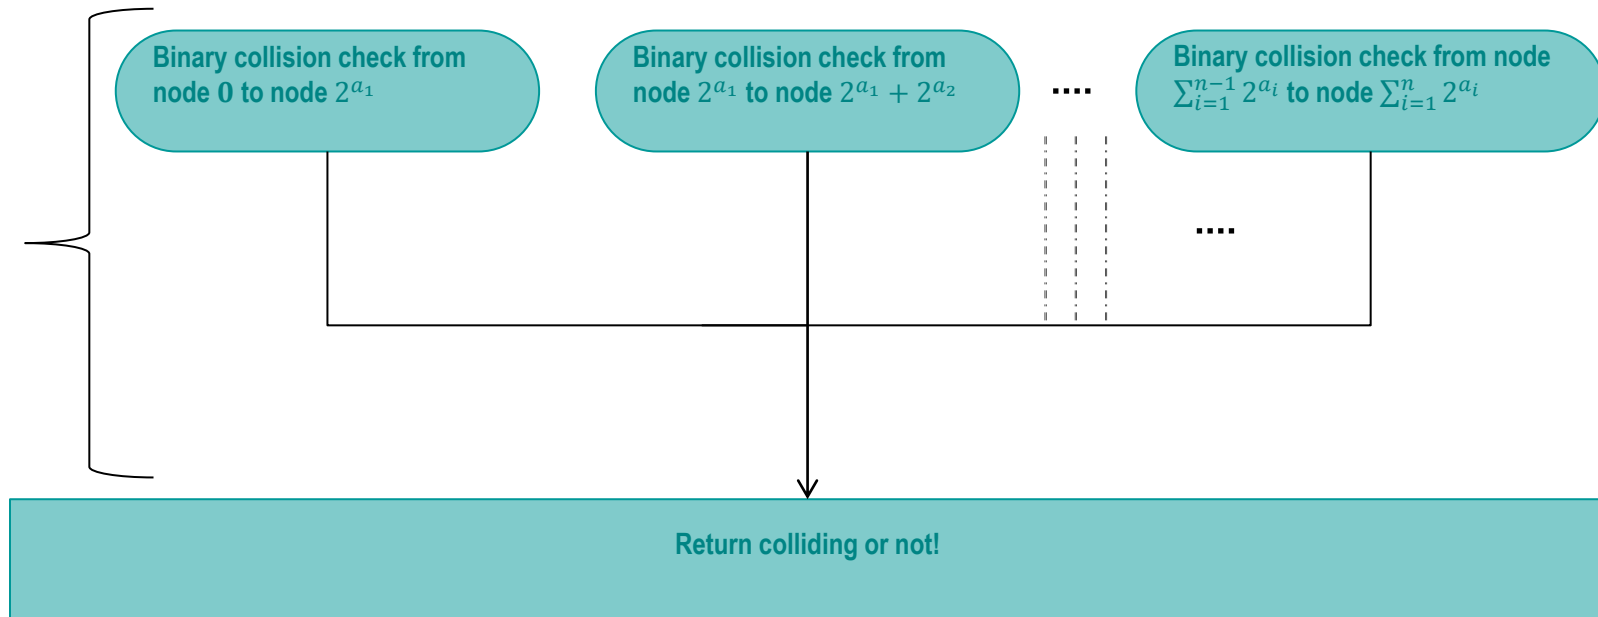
Binary collision check from node 0 to node $2^{a_1}$

Binary collision check from node $2^{a_1}$ to node $2^{a_1} + 2^{a_2}$

....

Binary collision check from node $\sum_{i=1}^{n-1} 2^{a_i}$ to node $\sum_{i=1}^{n} 2^{a_i}$

....

Return colliding or not!